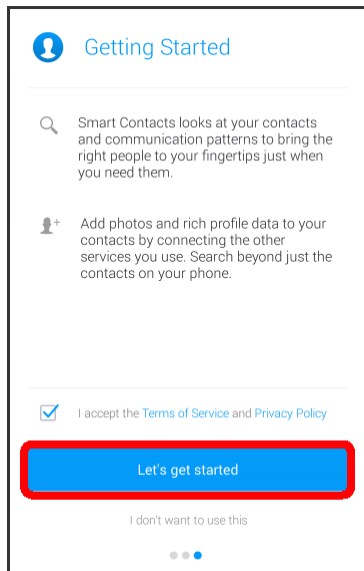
Getting Started

Smart Contacts looks at your contacts and communication patterns to bring the right people to your fingertips just when you need them.

Add photos and rich profile data to your contacts by connecting the other services you use. Search beyond just the contacts on your phone.

I accept the Terms of Service and Privacy Policy

Let's get started

I don't want to use this